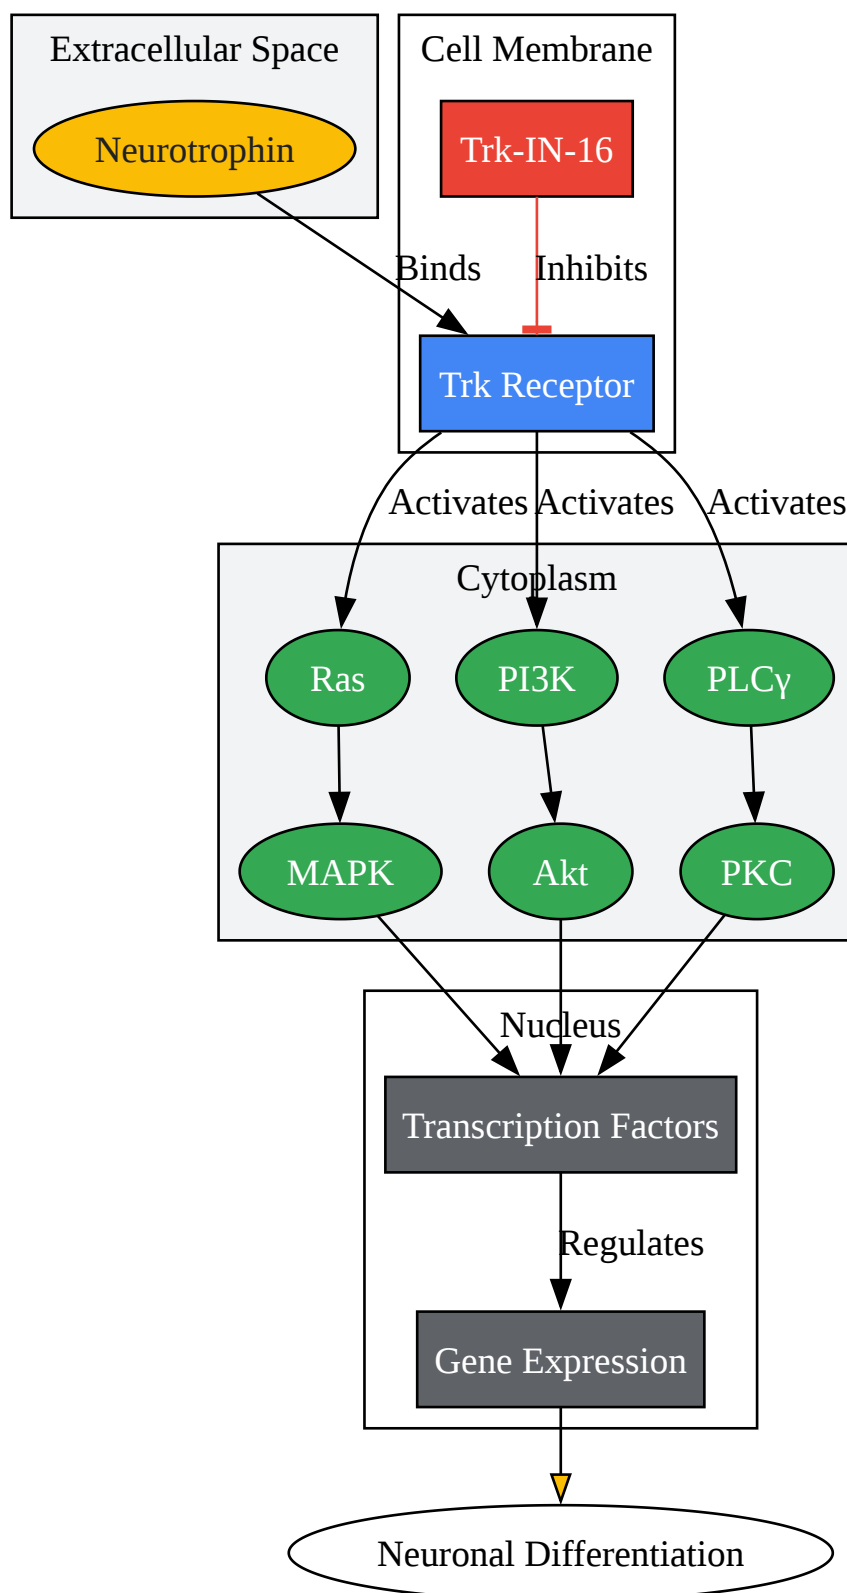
Extracellular Space

Neurotrophin

Cell Membrane

Trk-IN-16

Binds

Inhibits

Trk Receptor

Activates

Activates

Activates

Cytoplasm

Ras

PI3K

PLCγ

MAPK

Akt

PKC

Nucleus

Transcription Factors

Regulates

Gene Expression

Neuronal Differentiation